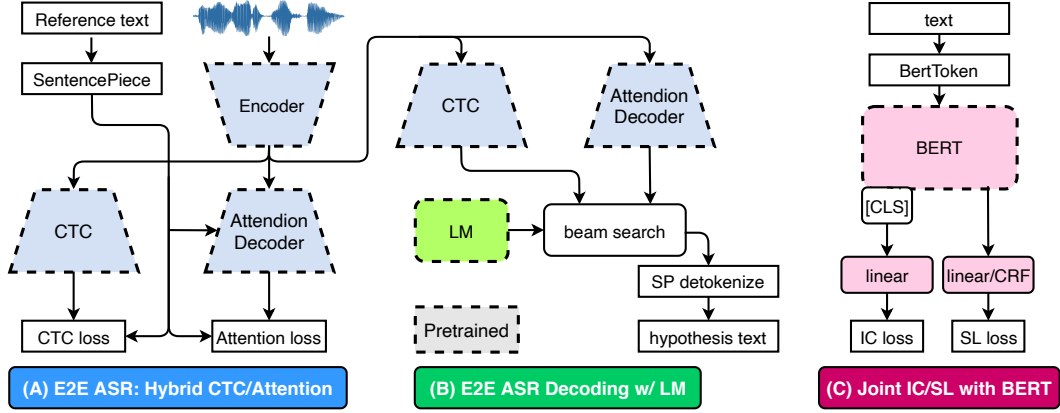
Reference text

SentencePiece

Encoder

CTC

Attendion Decoder

CTC loss

Attention loss

(A) E2E ASR: Hybrid CTC/Attention

CTC

Attendion Decoder

LM

beam search

SP detokenize

hypothesis text

Pretrained

(B) E2E ASR Decoding w/ LM

text

BertToken

BERT

[CLS]

linear

linear/CRF

IC loss

SL loss

(C) Joint IC/SL with BERT